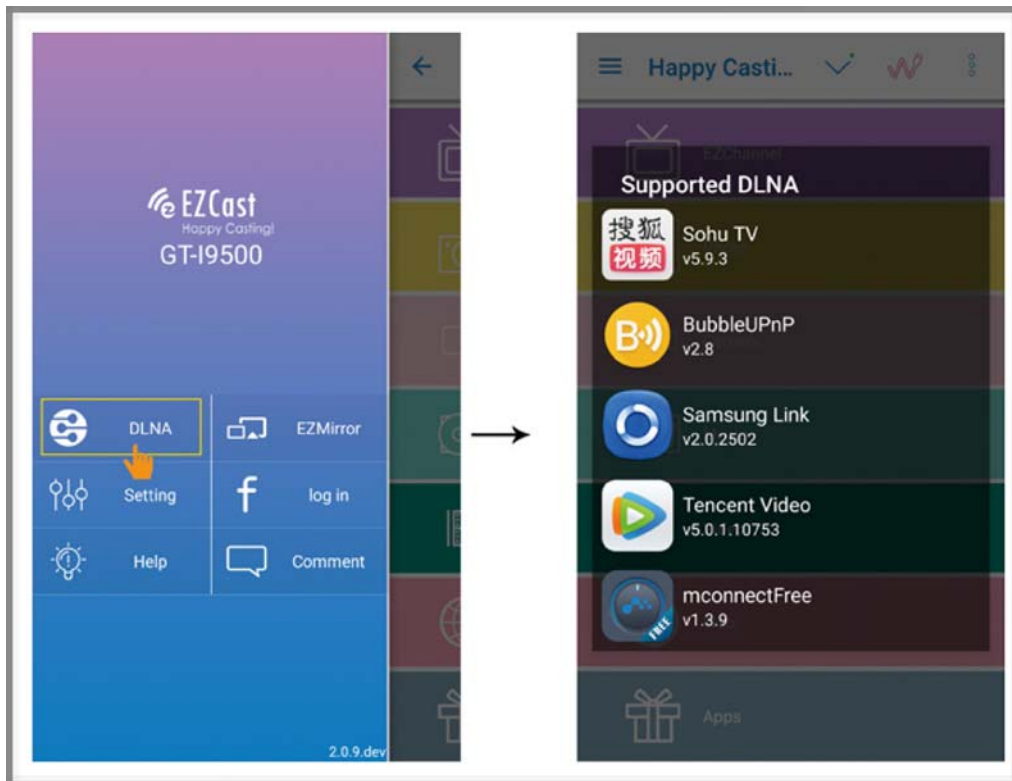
EZCast
Happy Casting!
GT-I9500

DLNA
EZMirror
Setting
log in
Help
Comment

2.0.9.dev

Happy Casti...

EZChannel

Supported DLNA

搜狐视频
Sohu TV
v5.9.3

BubbleUPnP
v2.8

Samsung Link
v2.0.2502

Tencent Video
v5.0.1.10753

FREE
mconnectFree
v1.3.9

Apps